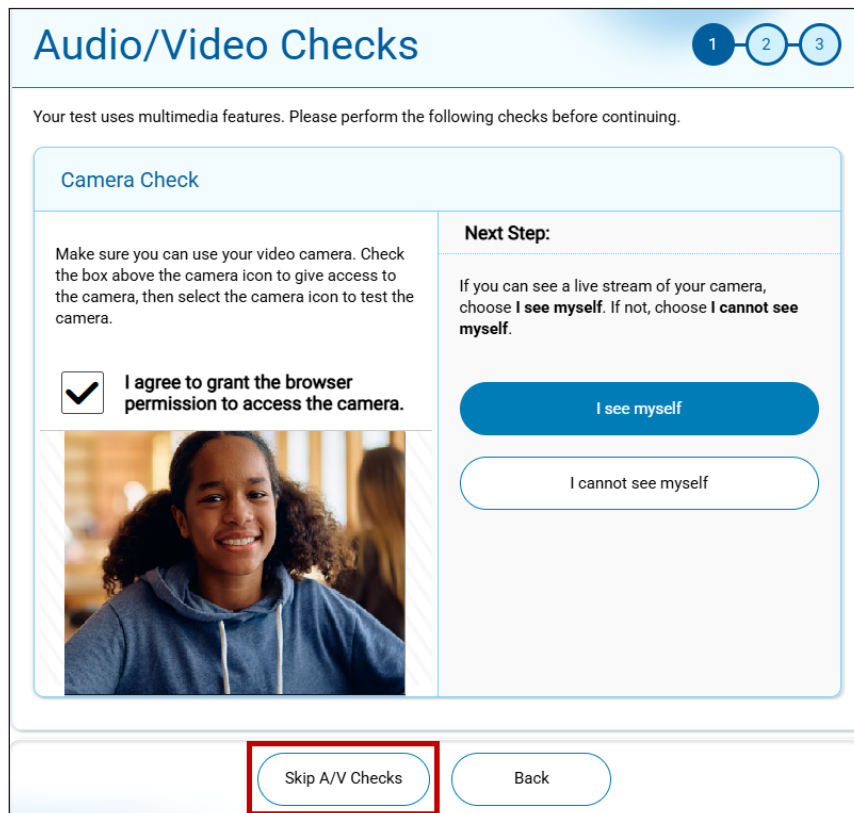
Audio/Video Checks

1 2 3

Your test uses multimedia features. Please perform the following checks before continuing.

Camera Check

Make sure you can use your video camera. Check the box above the camera icon to give access to the camera, then select the camera icon to test the camera.

I agree to grant the browser permission to access the camera.

Next Step:

If you can see a live stream of your camera, choose **I see myself**. If not, choose **I cannot see myself**.

I see myself

I cannot see myself

Skip A/V Checks

Back